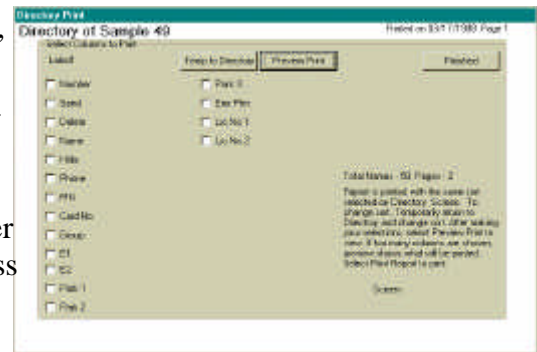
Directory Print

Directory of Sample 49

Printed on 03/17/1998 Page 1

Select Columns to Print

Label

Return to Directory

Preview Print

Finished

Number

Speed

Delete

Name

F Min

Phone

PFN

Card No

Group

E1

E2

Pass 1

Pass 2

Pass 3

Exe Pfm

Lo No 1

Lo No 2

Total Names : 50 Pages : 2

Report is printed with the same sort selected on Directory Screen. To change sort, Temporarily return to Directory and change sort. After making your selections, select Preview Print to view. If too many columns are chosen, preview shows what will be printed. Select Print Report to print.

Screen

,

r

ss